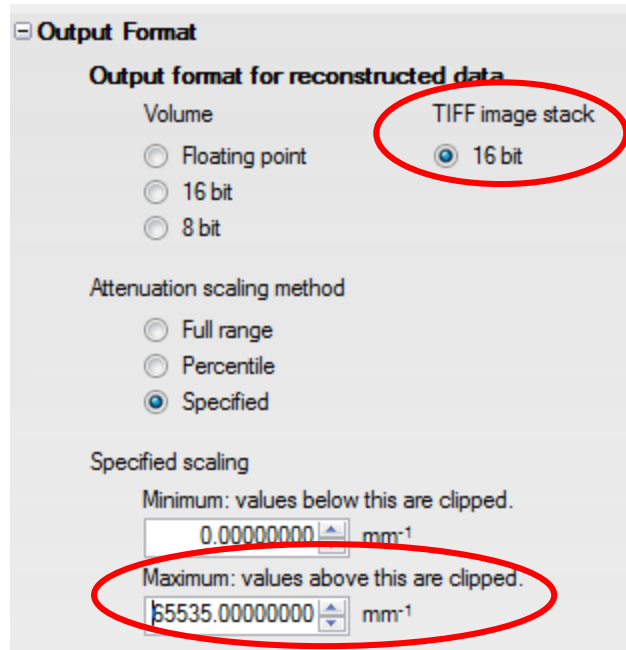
Output Format

Output format for reconstructed data

Volume

Floating point

16 bit

8 bit

TIFF image stack

16 bit

Attenuation scaling method

Full range

Percentile

Specified

Specified scaling

Minimum: values below this are clipped.

0.00000000 $mm^{-1}$

Maximum: values above this are clipped.

65535.00000000 $mm^{-1}$